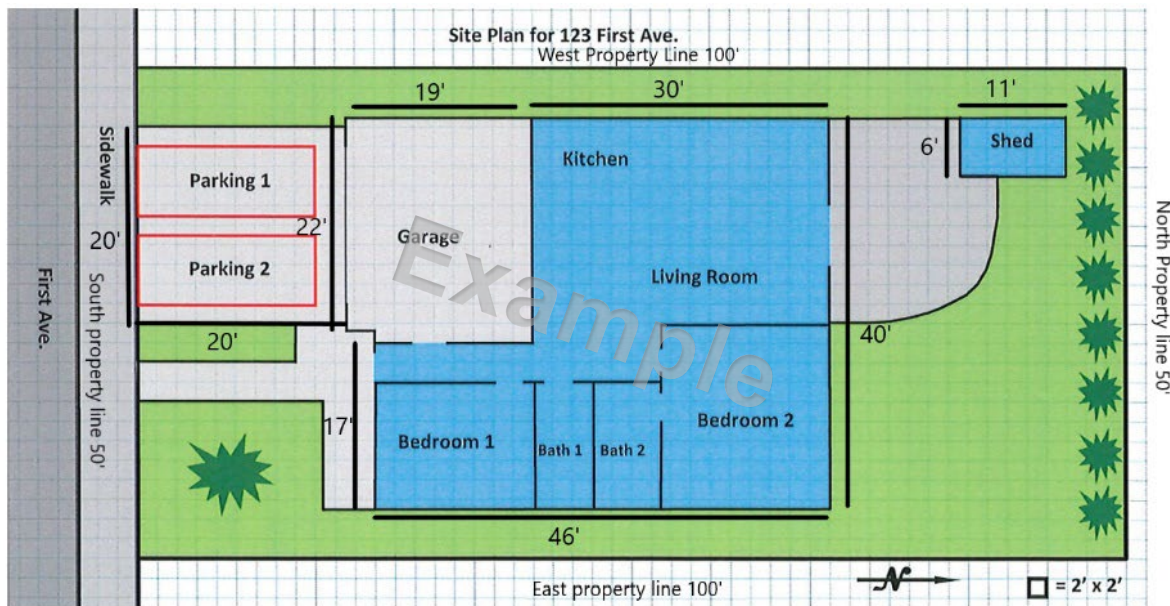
Site Plan for 123 First Ave.
West Property Line 100'

19'
30'
11'

Sidewalk
Parking 1
Parking 2
20'
22'
Garage
Kitchen
Living Room
6'
Shed

First Ave.
South property line 50'

North Property line 50'

Example

20'
40'
17'
Bedroom 1
Bath 1
Bath 2
Bedroom 2
46'

East property line 100'
N
= 2' x 2'